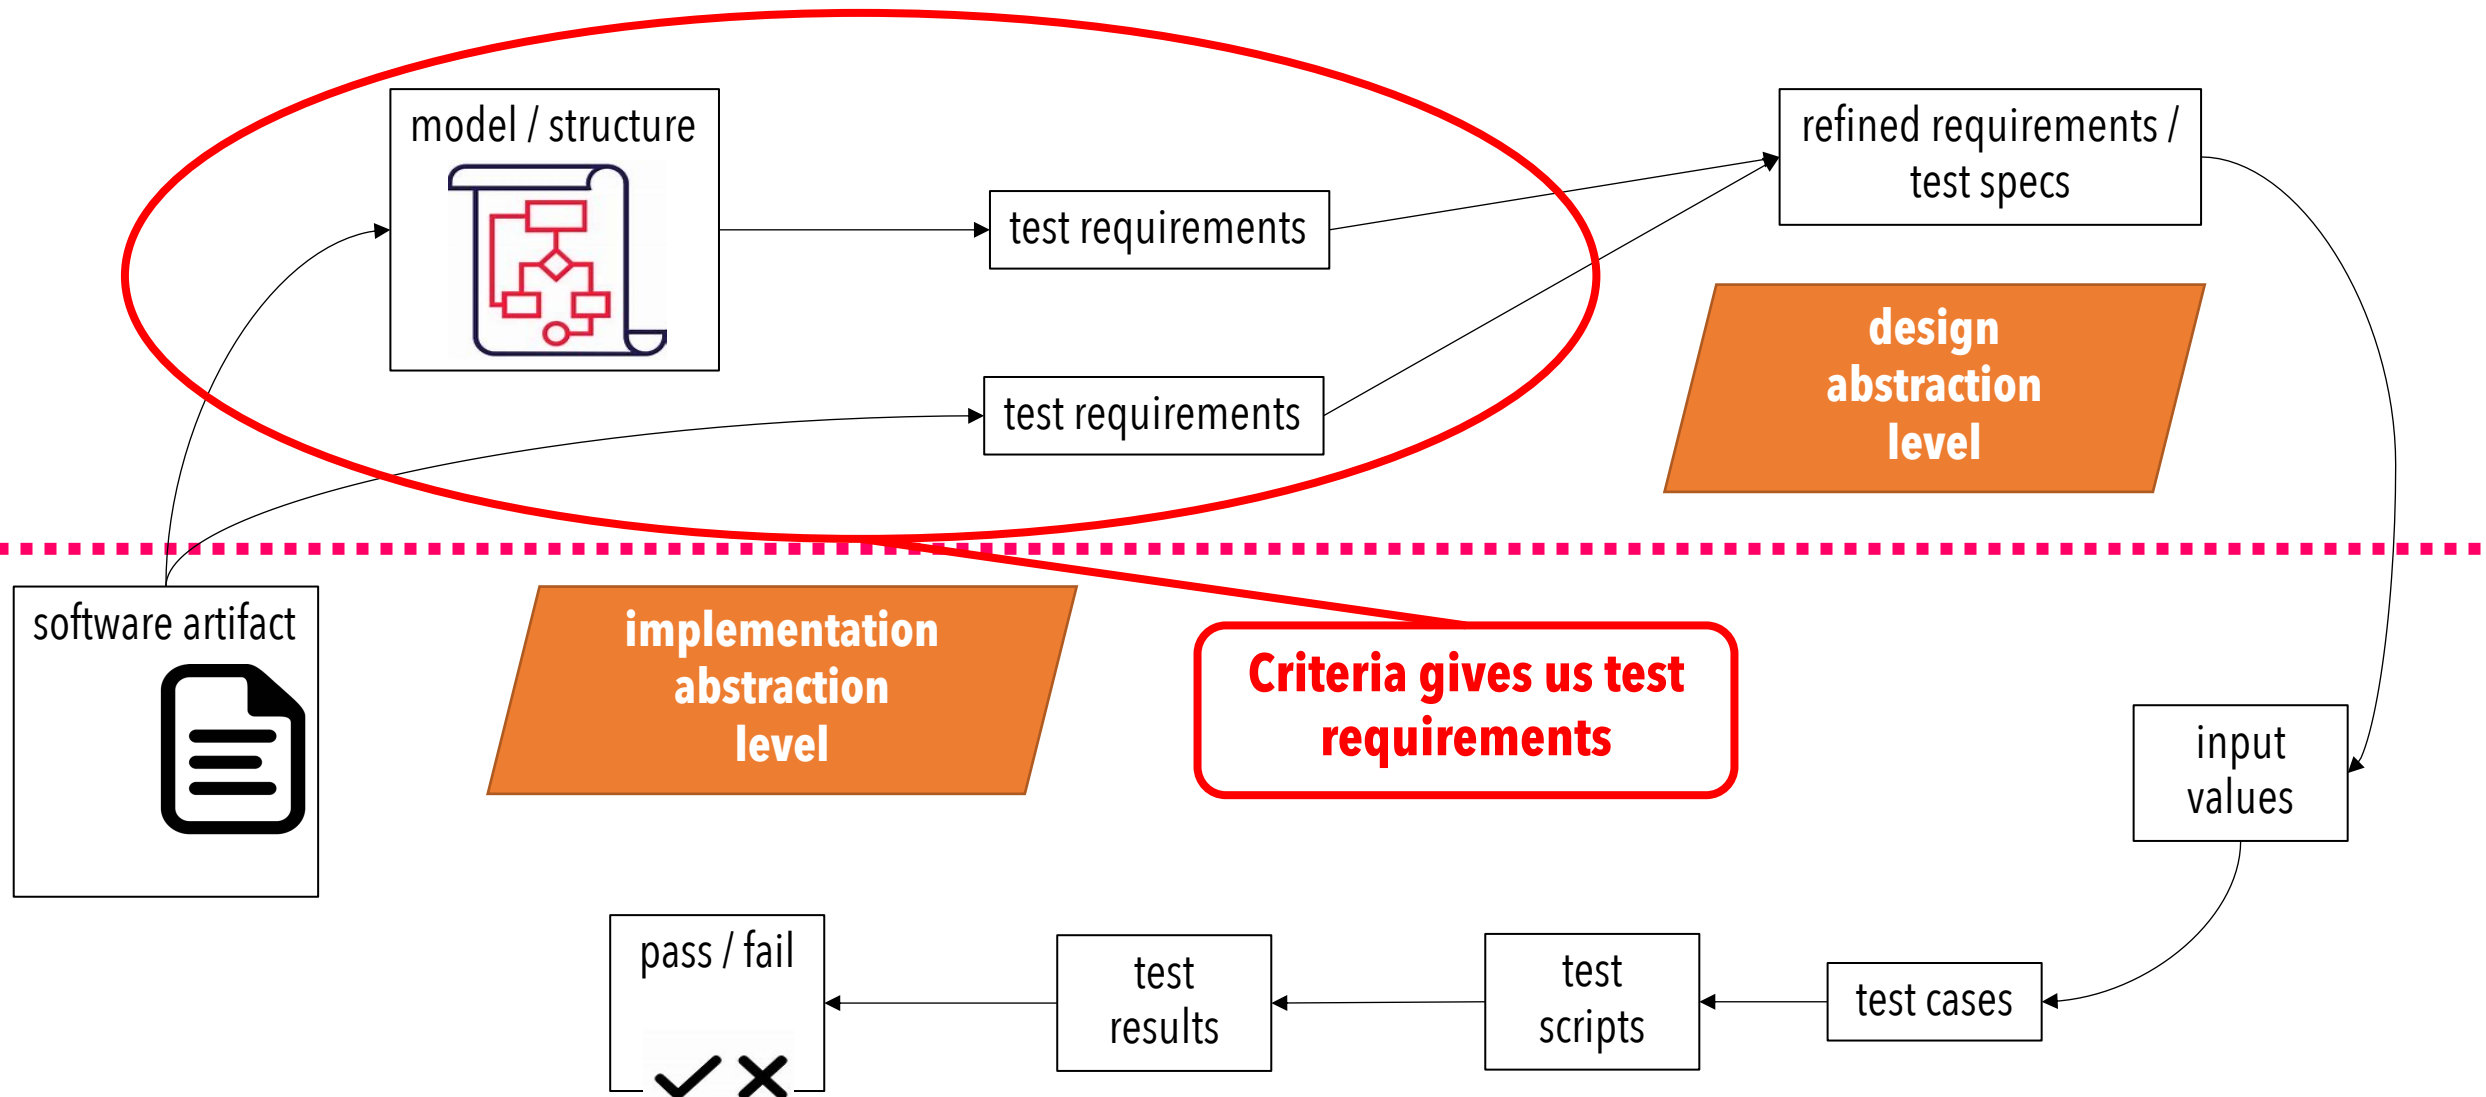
model / structure

test requirements

test requirements

refined requirements / test specs

design abstraction level

software artifact

implementation abstraction level

Criteria gives us test requirements

input values

pass / fail

test results

test scripts

test cases